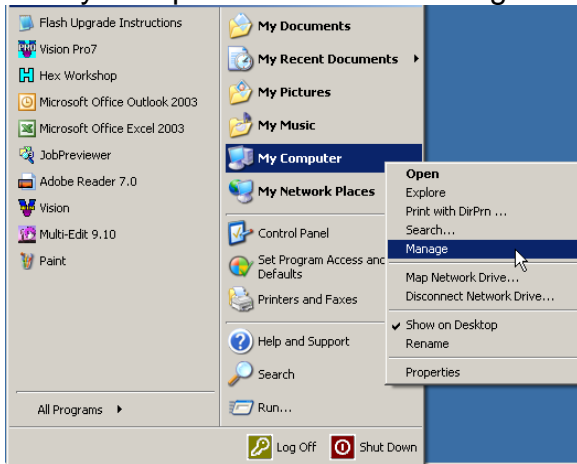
Flash Upgrade Instructions
Vision Pro7
Hex Workshop
Microsoft Office Outlook 2003
Microsoft Office Excel 2003
JobPreviewer
Adobe Reader 7.0
Vision
Multi-Edit 9.10
Paint

All Programs

My Documents
My Recent Documents
My Pictures
My Music
My Computer
My Network Places
Control Panel
Set Program Access and Defaults
Printers and Faxes
Help and Support
Search
Run...

Open
Explore
Print with DirPrn ...
Search...
Manage
Map Network Drive...
Disconnect Network Drive...
Show on Desktop
Rename
Properties

Log Off
Shut Down